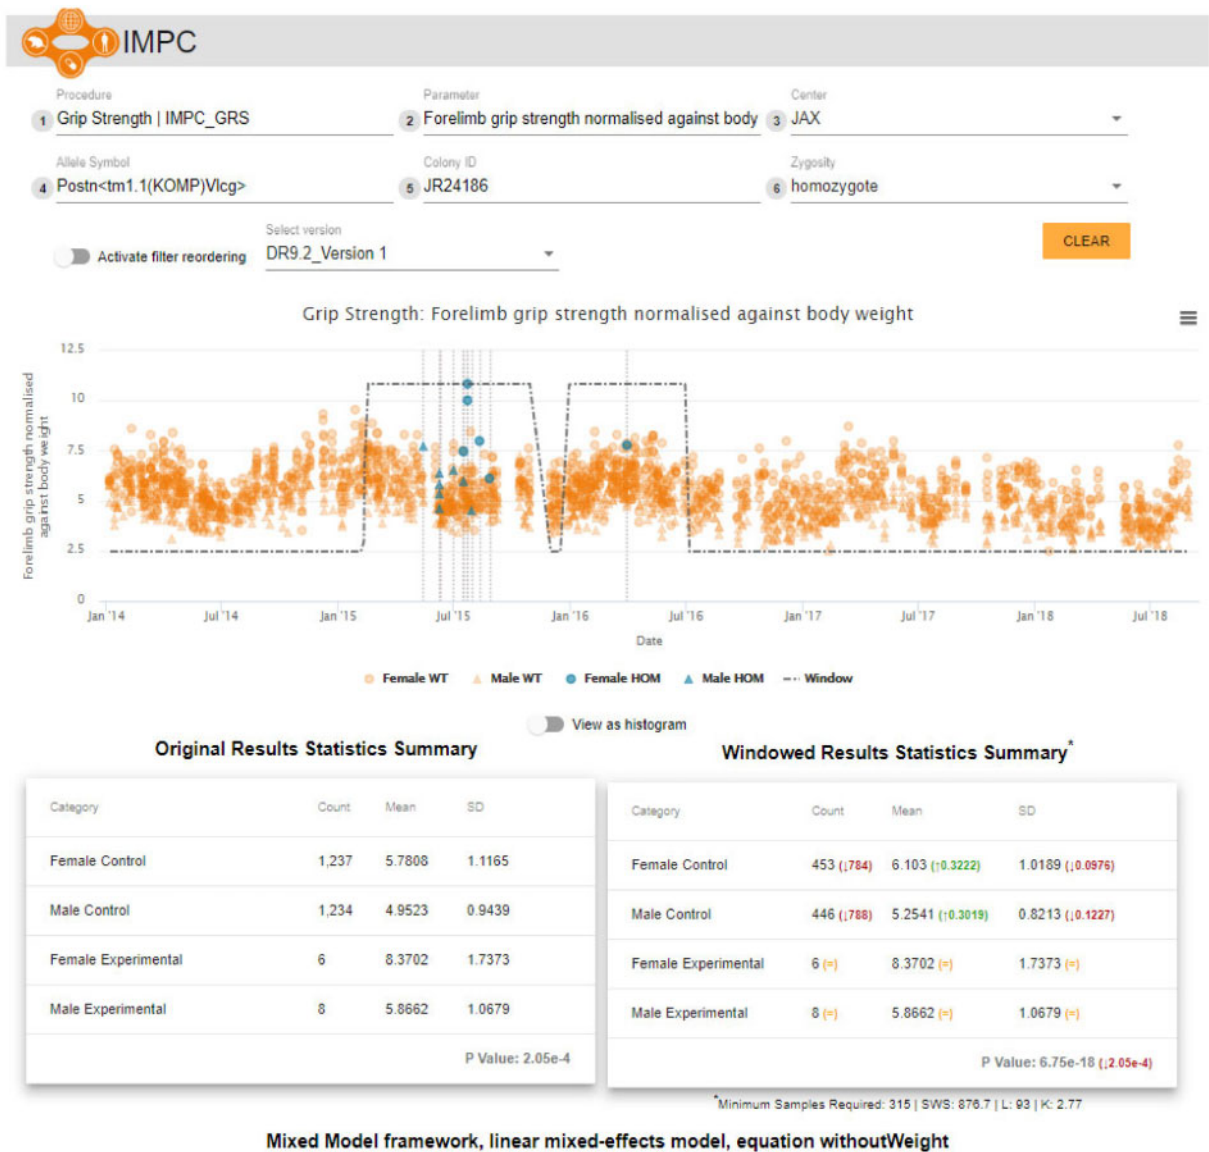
IMPC

Procedure
1 Grip Strength | IMPC_GRS

Parameter
2 Forelimb grip strength normalised against body

Center
3 JAX

Allele Symbol
4 Postn<tm1.1(KOMP)Vlcg>

Colony ID
5 JR24186

Zygosity
6 homozygote

Activate filter reordering

Select version
DR9.2_Version 1

CLEAR

Grip Strength: Forelimb grip strength normalised against body weight

Forelimb grip strength normalised against body weight

12.5
10
7.5
5
2.5
0

Jan '14 Jul '14 Jan '15 Jul '15 Jan '16 Jul '16 Jan '17 Jul '17 Jan '18 Jul '18

Date

Female WT Male WT Female HOM Male HOM Window

View as histogram

Original Results Statistics Summary

| Category | Count | Mean | SD |
|---|---|---|---|
| Female Control | 1,237 | 5.7808 | 1.1165 |
| Male Control | 1,234 | 4.9523 | 0.9439 |
| Female Experimental | 6 | 8.3702 | 1.7373 |
| Male Experimental | 8 | 5.8662 | 1.0679 |

P Value: 2.05e-4

Windowed Results Statistics Summary*

| Category | Count | Mean | SD |
|---|---|---|---|
| Female Control | 453 (↓784) | 6.103 (↑0.3222) | 1.0189 (↓0.0976) |
| Male Control | 446 (↓788) | 5.2541 (↑0.3019) | 0.8213 (↓0.1227) |
| Female Experimental | 6 (=) | 8.3702 (=) | 1.7373 (=) |
| Male Experimental | 8 (=) | 5.8662 (=) | 1.0679 (=) |

P Value: 6.75e-18 (↓2.05e-4)

*Minimum Samples Required: 315 | SWS: 876.7 | L: 93 | K: 2.77

Mixed Model framework, linear mixed-effects model, equation withoutWeight